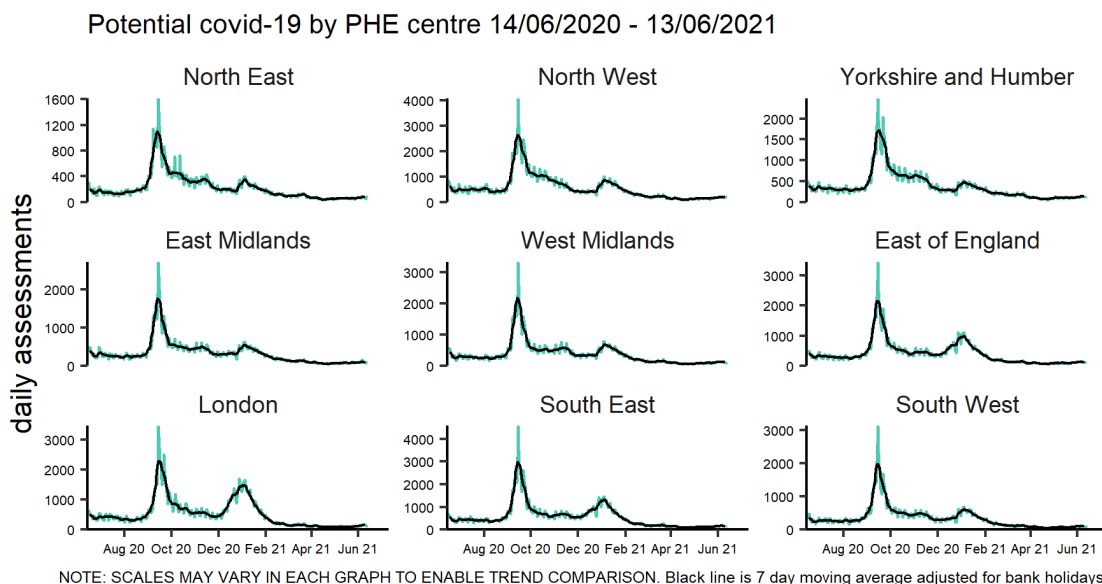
Potential covid-19 by PHE centre 14/06/2020 - 13/06/2021

daily assessments

North East
1600
1200
800
400
0

North West
4000
3000
2000
1000
0

Yorkshire and Humber
2000
1500
1000
500
0

East Midlands
2000
1000
0

West Midlands
3000
2000
1000
0

East of England
3000
2000
1000
0

London
3000
2000
1000
0
Aug 20 Oct 20 Dec 20 Feb 21 Apr 21 Jun 21

South East
4000
3000
2000
1000
0
Aug 20 Oct 20 Dec 20 Feb 21 Apr 21 Jun 21

South West
3000
2000
1000
0
Aug 20 Oct 20 Dec 20 Feb 21 Apr 21 Jun 21

NOTE: SCALES MAY VARY IN EACH GRAPH TO ENABLE TREND COMPARISON. Black line is 7 day moving average adjusted for bank holidays